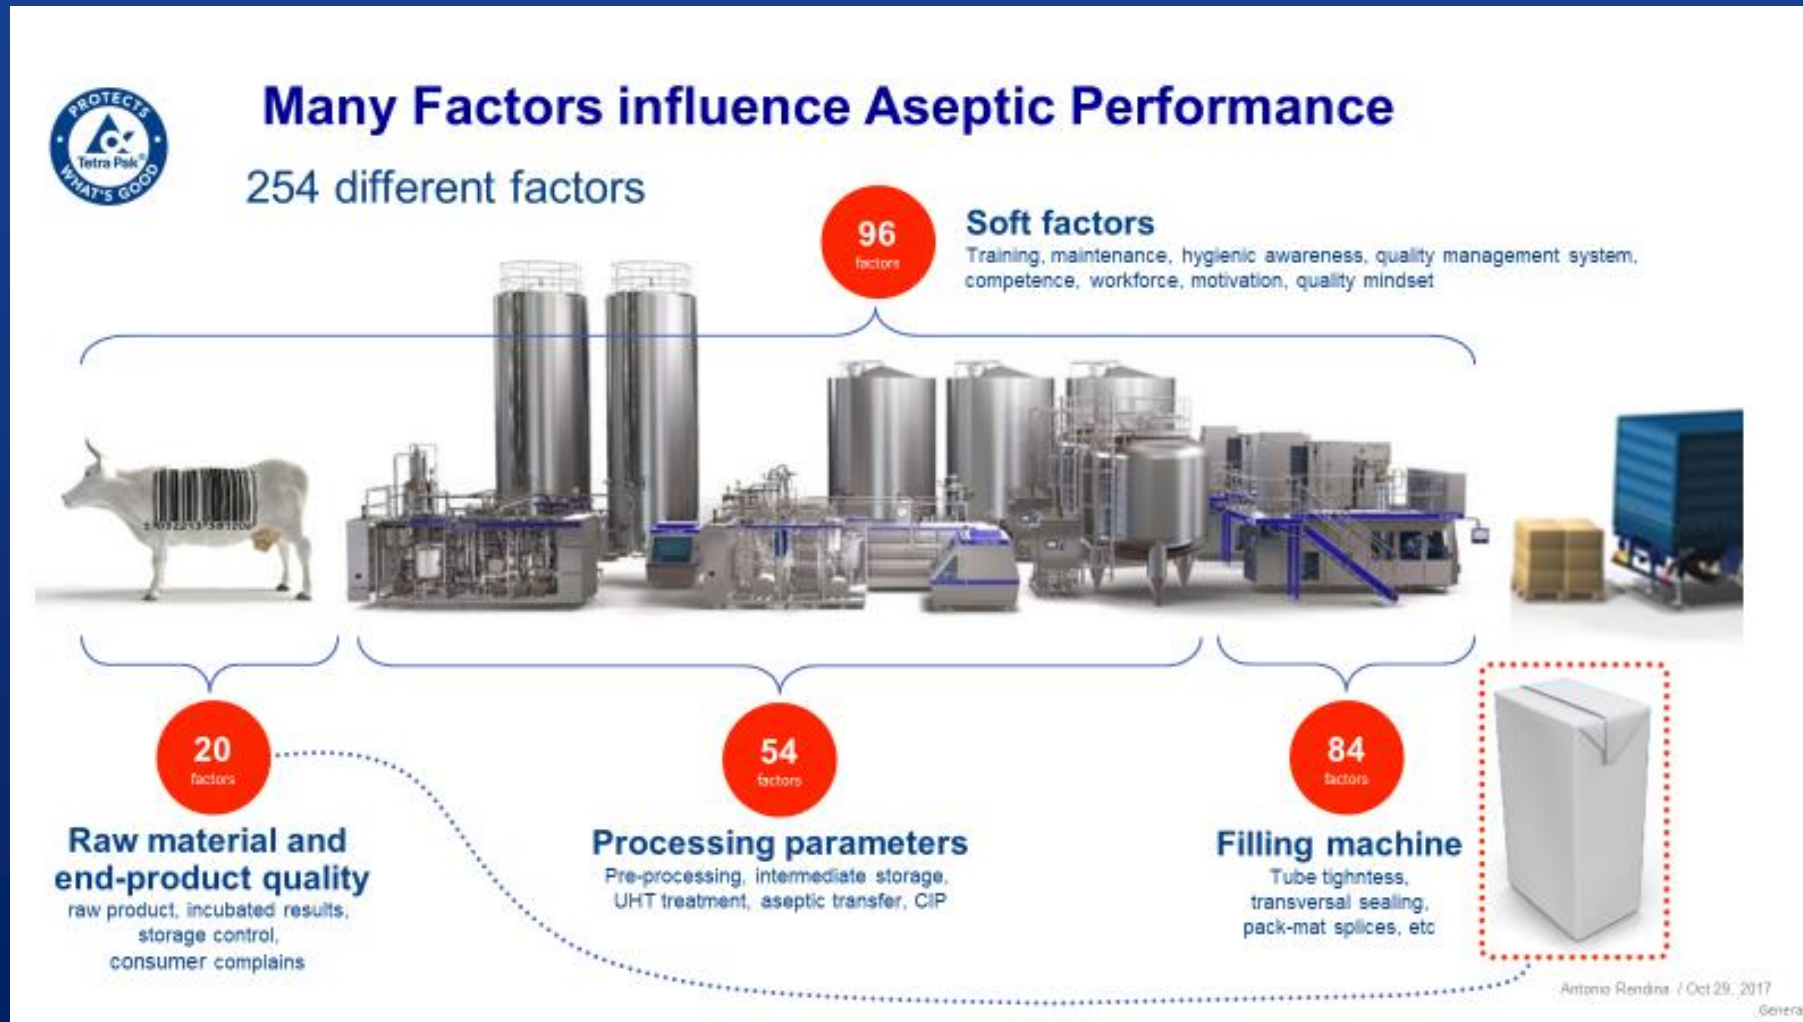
PROTECTS WHAT'S GOOD
Tetra Pak

Many Factors influence Aseptic Performance

254 different factors

96
factors

Soft factors
Training, maintenance, hygienic awareness, quality management system, competence, workforce, motivation, quality mindset

20
factors

Raw material and end-product quality
raw product, incubated results, storage control, consumer complains

54
factors

Processing parameters
Pre-processing, intermediate storage, UHT treatment, aseptic transfer, CIP

84
factors

Filling machine
Tube tightness, transversal sealing, pack-mat splices, etc

Antonio Rendina / Oct 29, 2017
Genera